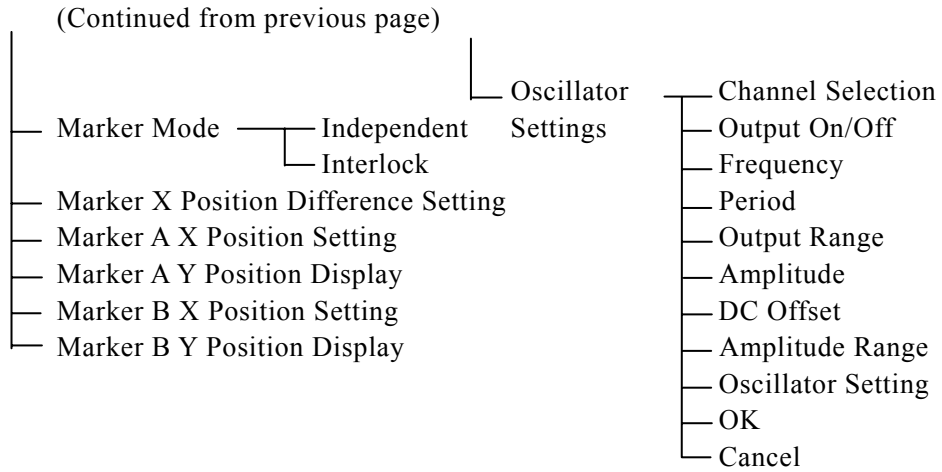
(Continued from previous page)

Marker Mode
Independent
Interlock
Marker X Position Difference Setting
Marker A X Position Setting
Marker A Y Position Display
Marker B X Position Setting
Marker B Y Position Display

Oscillator Settings
Channel Selection
Output On/Off
Frequency
Period
Output Range
Amplitude
DC Offset
Amplitude Range
Oscillator Setting
OK
Cancel